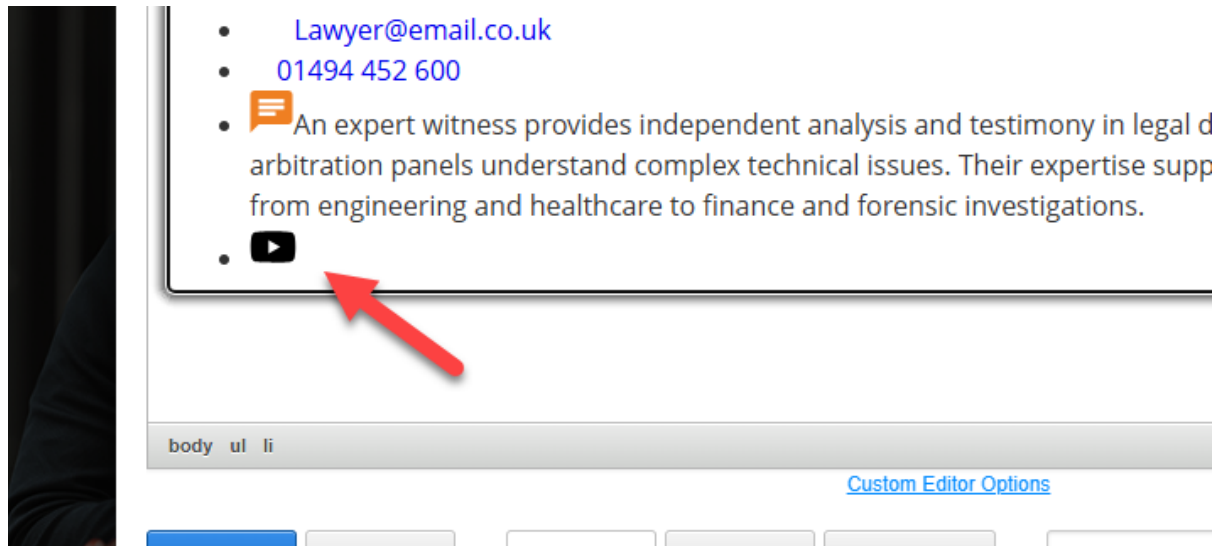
- Lawyer@email.co.uk
- 01494 452 600
- An expert witness provides independent analysis and testimony in legal d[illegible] arbitration panels understand complex technical issues. Their expertise supp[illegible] from engineering and healthcare to finance and forensic investigations.
-

body ul li

Custom Editor Options